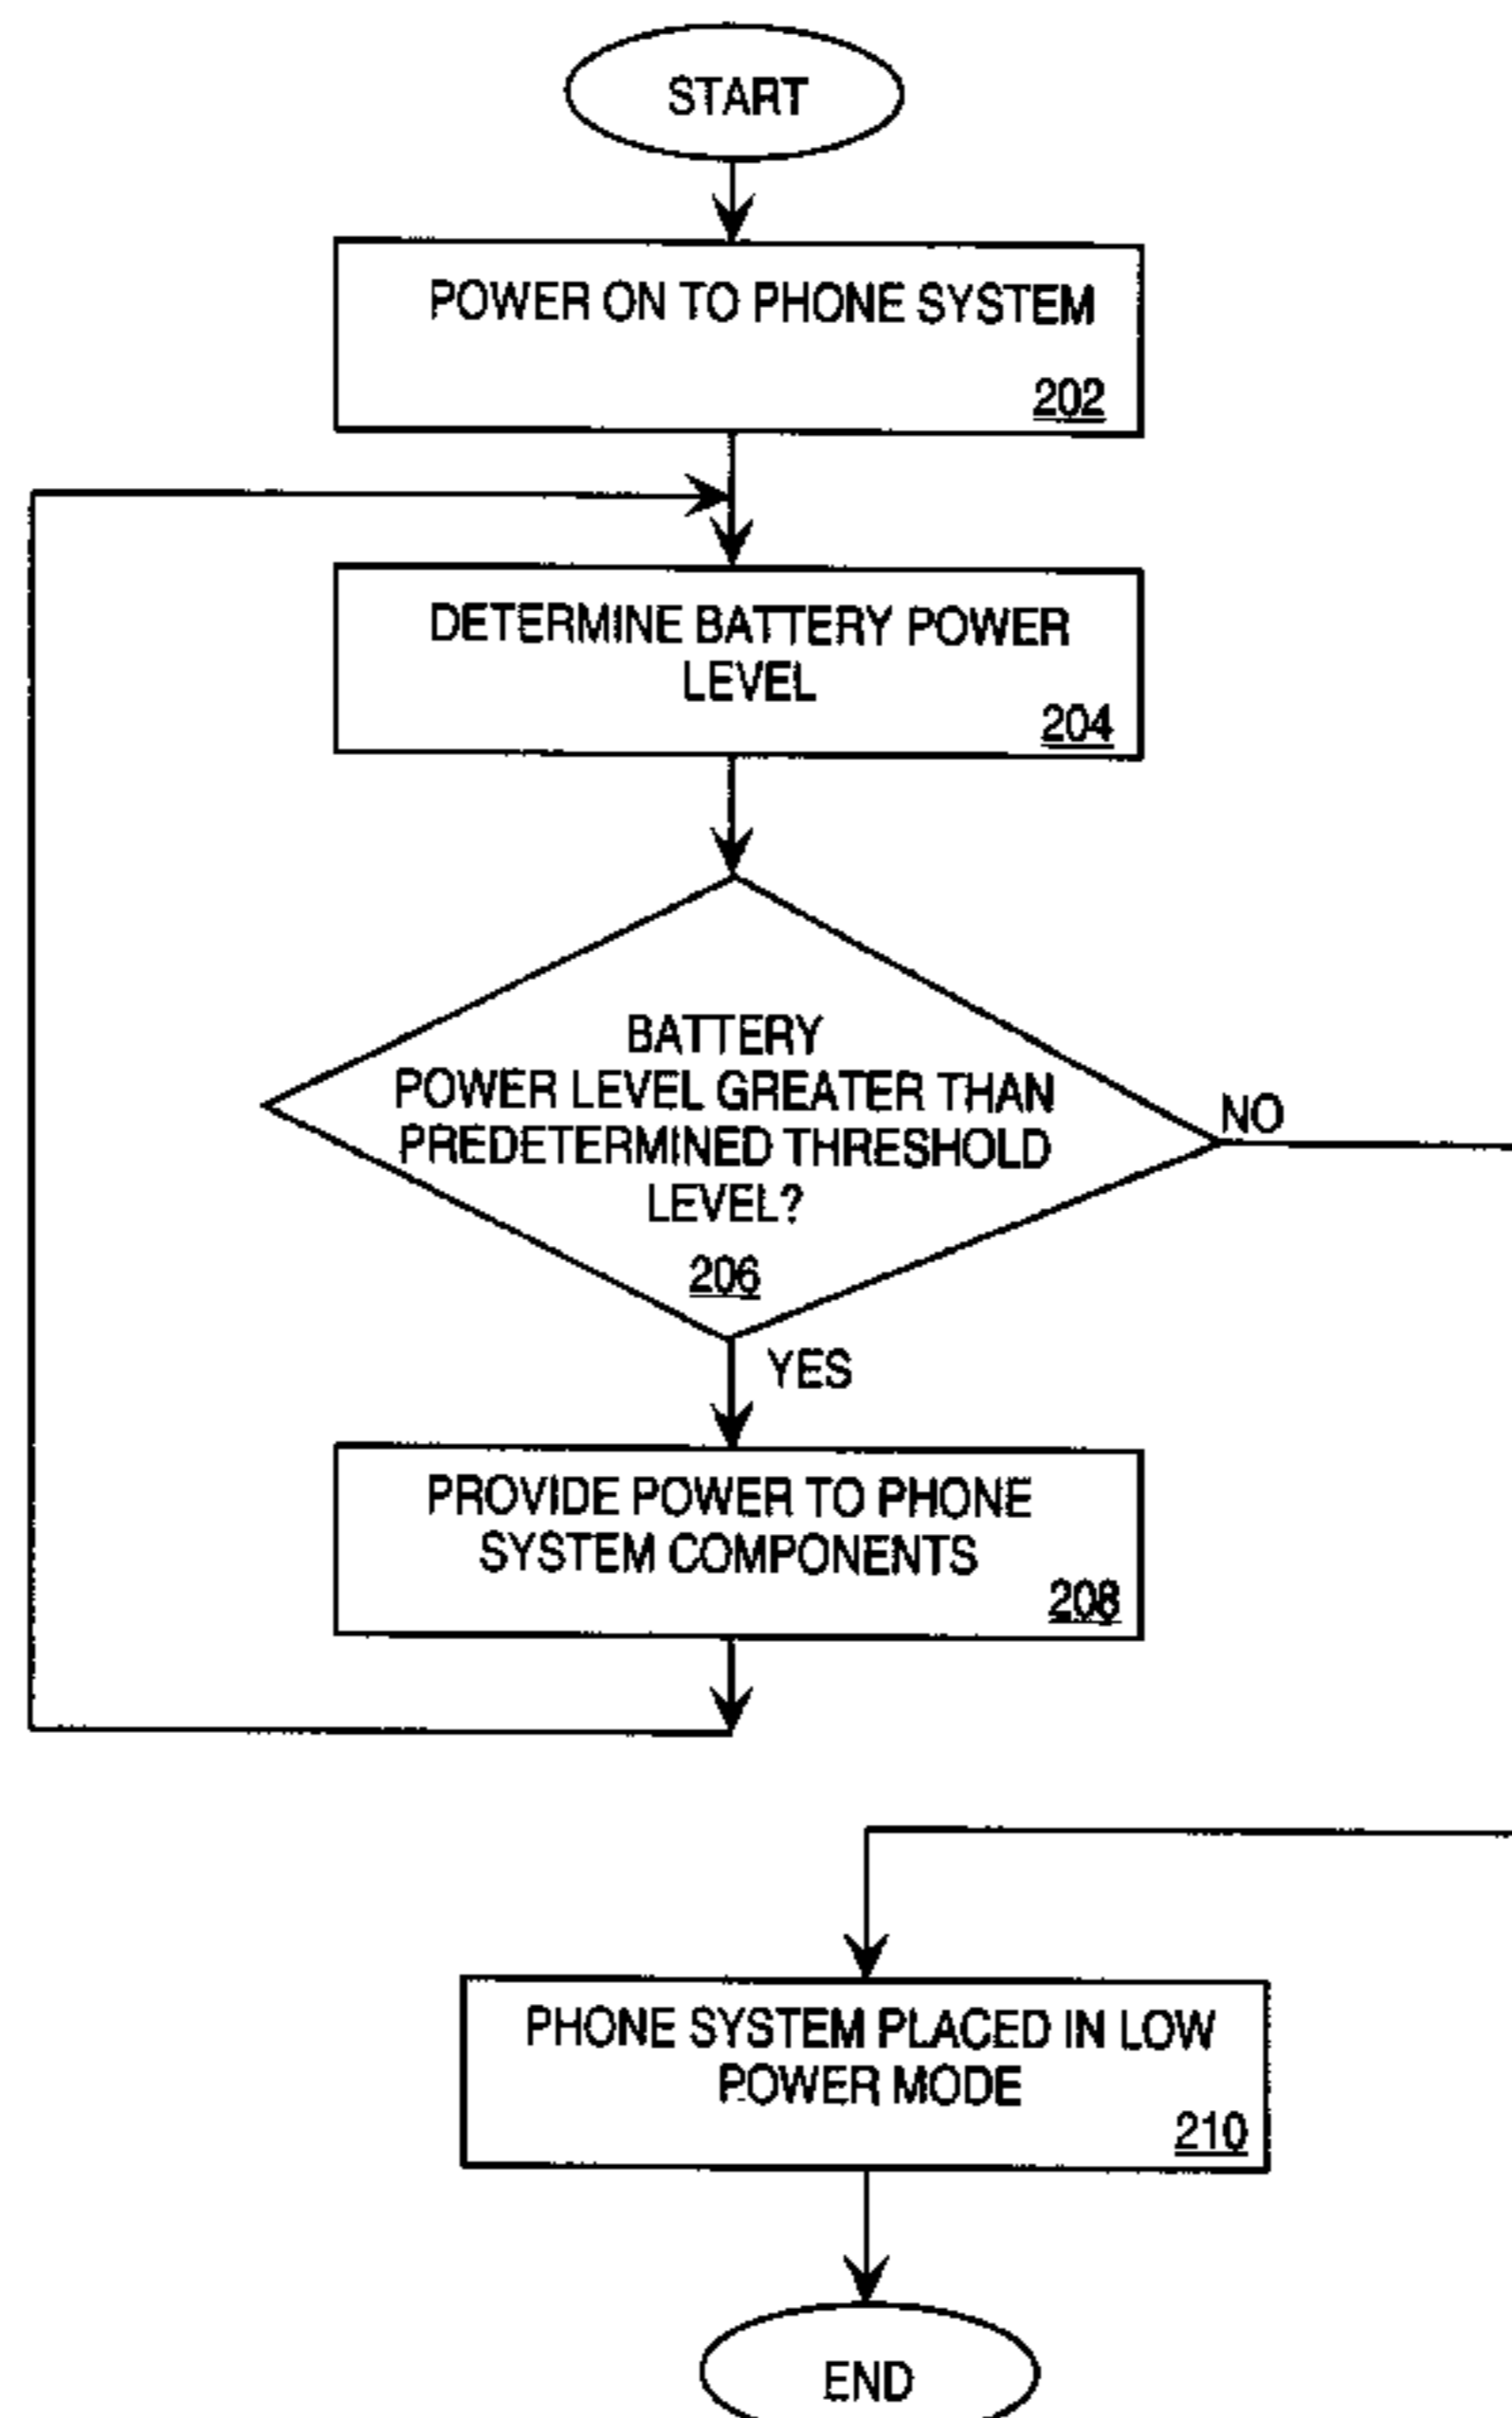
START

POWER ON TO PHONE SYSTEM
202

DETERMINE BATTERY POWER LEVEL
204

BATTERY POWER LEVEL GREATER THAN PREDETERMINED THRESHOLD LEVEL?
206

NO

YES

PROVIDE POWER TO PHONE SYSTEM COMPONENTS
208

PHONE SYSTEM PLACED IN LOW POWER MODE
210

END